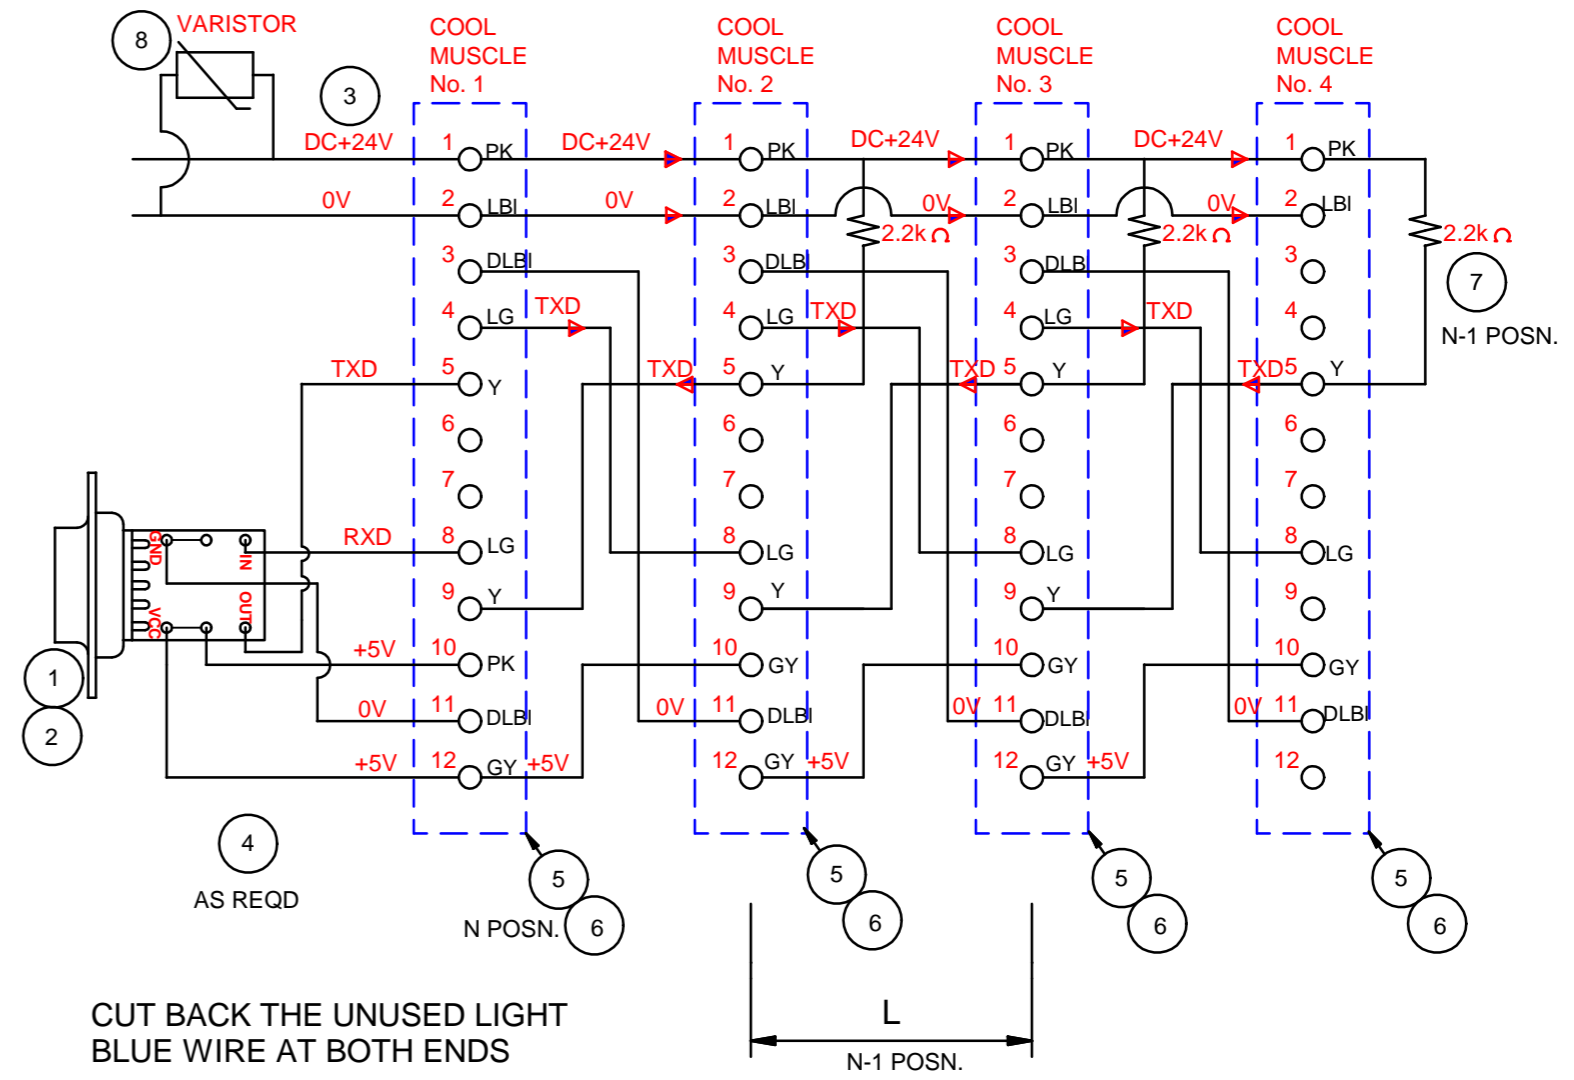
8 VARISTOR

3

COOL MUSCLE No. 1

COOL MUSCLE No. 2

COOL MUSCLE No. 3

COOL MUSCLE No. 4

DC+24V 1 PK DC+24V 1 PK DC+24V 1 PK DC+24V 1 PK

0V 2 LBl 0V 2 LBl 0V 2 LBl 0V 2 LBl

2.2k Ω 2.2k Ω 2.2k Ω

3 DLBl 3 DLBl 3 DLBl 3

7

4 LG TXD 4 LG TXD 4 LG TXD 4

N-1 POSN.

TXD 5 Y TXD 5 Y TXD 5 Y TXD5 Y

6 6 6 6

7 7 7 7

GND IN

RXD 8 LG 8 LG 8 LG 8 LG

OUT VCC

9 Y 9 Y 9 Y 9

+5V 10 PK 10 GY 10 GY 10 GY

1

0V 11 DLBl 0V 11 DLBl 0V 11 DLBl 0V 11 DLBl

2

+5V 12 GY +5V 12 GY +5V 12 GY +5V 12

4

AS REQD

5 5 5 5

N POSN. 6 6 6 6

L

CUT BACK THE UNUSED LIGHT BLUE WIRE AT BOTH ENDS

N-1 POSN.